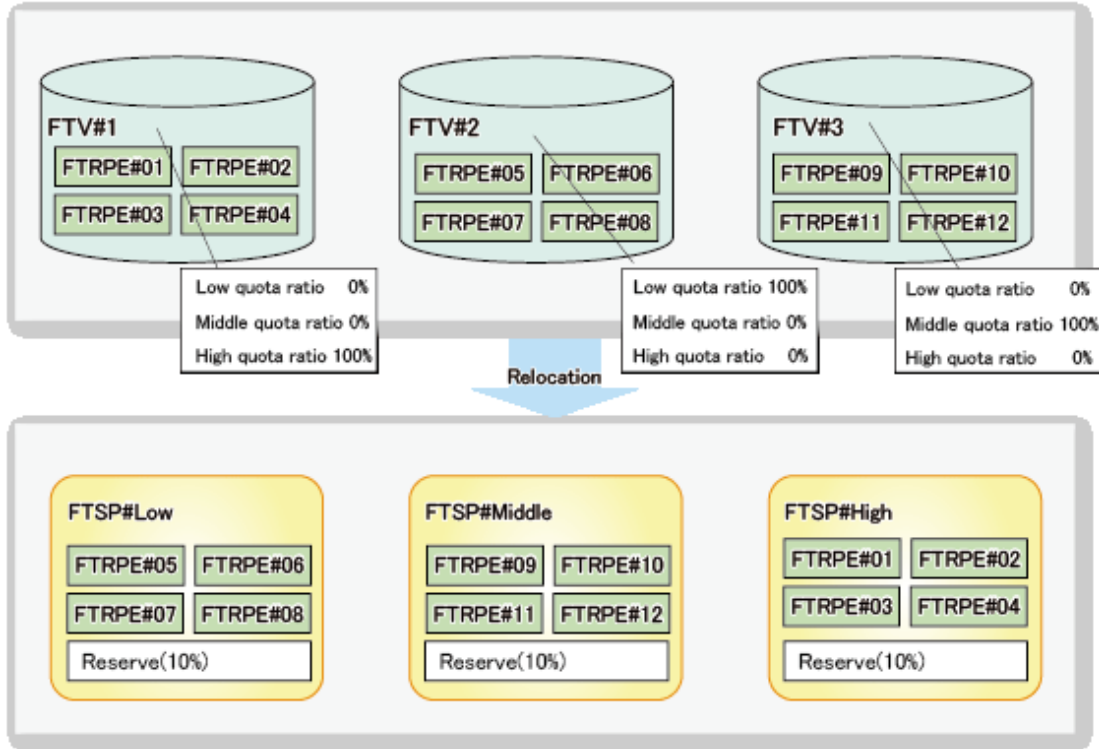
FTV#1

FTRPE#01 FTRPE#02
FTRPE#03 FTRPE#04

Low quota ratio 0%
Middle quota ratio 0%
High quota ratio 100%

FTV#2

FTRPE#05 FTRPE#06
FTRPE#07 FTRPE#08

Low quota ratio 100%
Middle quota ratio 0%
High quota ratio 0%

FTV#3

FTRPE#09 FTRPE#10
FTRPE#11 FTRPE#12

Low quota ratio 0%
Middle quota ratio 100%
High quota ratio 0%

Relocation

FTSP#Low

FTRPE#05 FTRPE#06
FTRPE#07 FTRPE#08
Reserve(10%)

FTSP#Middle

FTRPE#09 FTRPE#10
FTRPE#11 FTRPE#12
Reserve(10%)

FTSP#High

FTRPE#01 FTRPE#02
FTRPE#03 FTRPE#04
Reserve(10%)